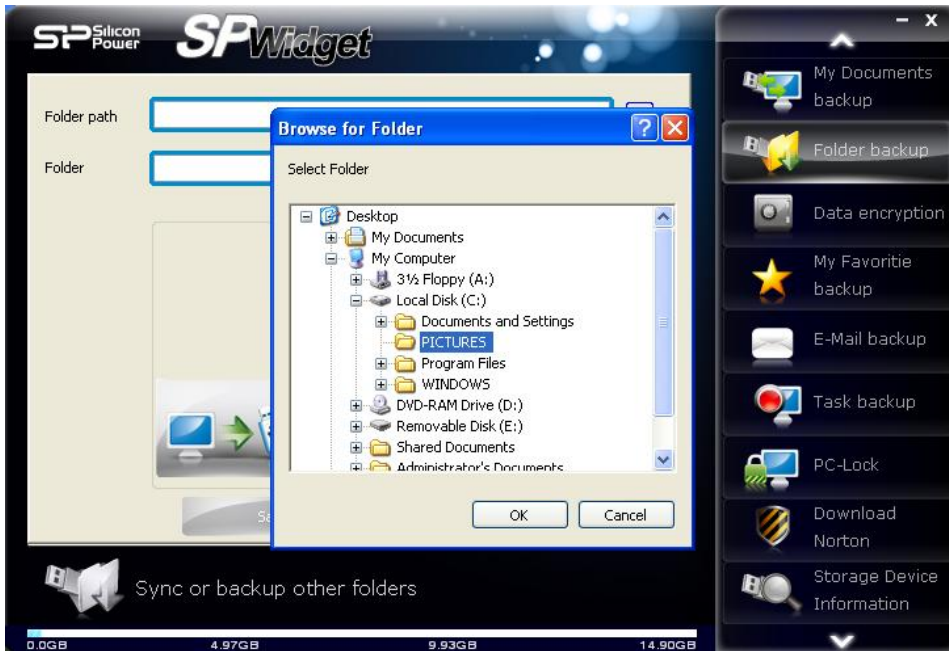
SP Silicon Power SPWidget

Folder path

Folder

Browse for Folder

Select Folder

Desktop
My Documents
My Computer
3½ Floppy (A:)
Local Disk (C:)
Documents and Settings
PICTURES
Program Files
WINDOWS
DVD-RAM Drive (D:)
Removable Disk (E:)
Shared Documents
Administrator's Documents

OK
Cancel

Sa

Sync or backup other folders

0.0GB 4.97GB 9.93GB 14.90GB

My Documents backup
Folder backup
Data encryption
My Favoritie backup
E-Mail backup
Task backup
PC-Lock
Download Norton
Storage Device Information